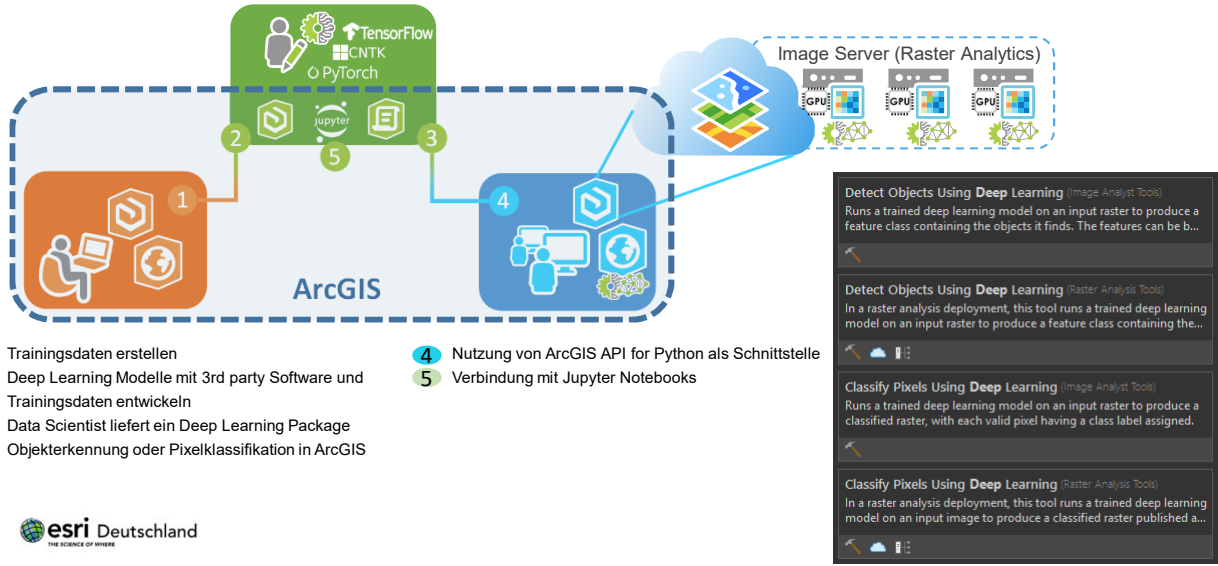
TensorFlow
CNTK
PyTorch
jupyter
1
2
3
4
5
ArcGIS
Image Server (Raster Analytics)
GPU
GPU
GPU

Detect Objects Using Deep Learning (Image Analyst Tools)
Runs a trained deep learning model on an input raster to produce a feature class containing the objects it finds. The features can be b...

Detect Objects Using Deep Learning (Raster Analysis Tools)
In a raster analysis deployment, this tool runs a trained deep learning model on an input raster to produce a feature class containing the...

Classify Pixels Using Deep Learning (Image Analyst Tools)
Runs a trained deep learning model on an input raster to produce a classified raster, with each valid pixel having a class label assigned.

Classify Pixels Using Deep Learning (Raster Analysis Tools)
In a raster analysis deployment, this tool runs a trained deep learning model on an input image to produce a classified raster published a...

Trainingsdaten erstellen
Deep Learning Modelle mit 3rd party Software und Trainingsdaten entwickeln
Data Scientist liefert ein Deep Learning Package
Objekterkennung oder Pixelklassifikation in ArcGIS

4 Nutzung von ArcGIS API for Python als Schnittstelle
5 Verbindung mit Jupyter Notebooks

esri Deutschland
THE SCIENCE OF WHERE